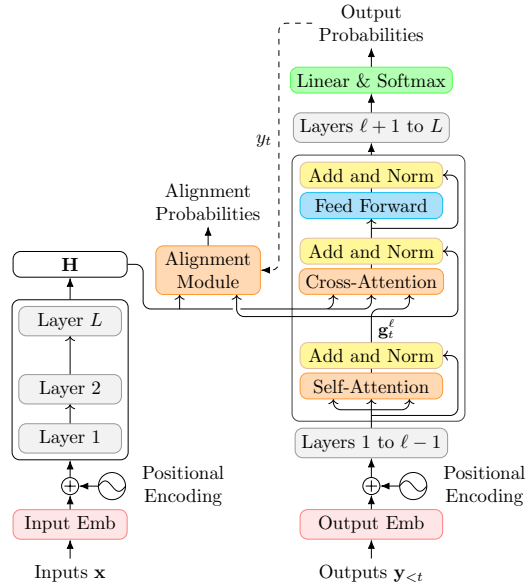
Output Probabilities

Linear & Softmax

Layers $\ell + 1$ to $L$

$y_t$

Add and Norm

Feed Forward

Alignment Probabilities

Add and Norm

$\mathbf{H}$

Alignment Module

Cross-Attention

$\mathbf{g}_t^\ell$

Layer $L$

Add and Norm

Layer 2

Self-Attention

Layer 1

Layers 1 to $\ell - 1$

Positional Encoding

Positional Encoding

Input Emb

Output Emb

Inputs $\mathbf{x}$

Outputs $\mathbf{y}_{<t}$